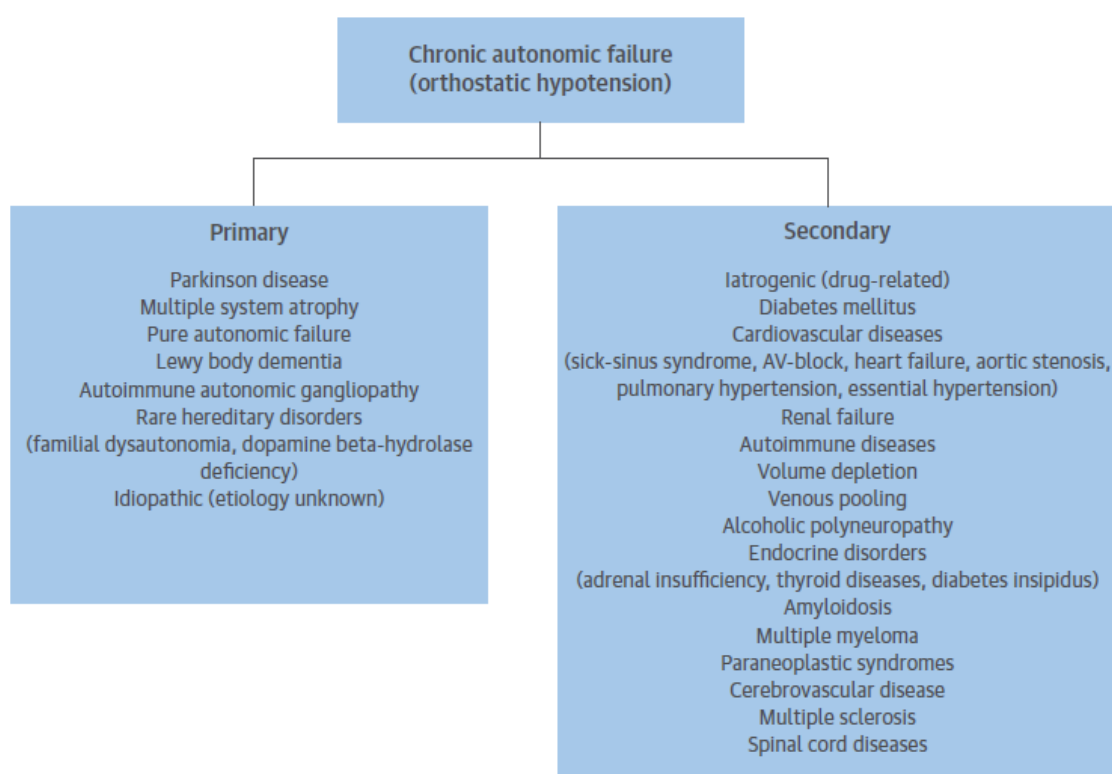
Chronic autonomic failure
(orthostatic hypotension)

Primary

Parkinson disease
Multiple system atrophy
Pure autonomic failure
Lewy body dementia
Autoimmune autonomic gangliopathy
Rare hereditary disorders
(familial dysautonomia, dopamine beta-hydrolase deficiency)
Idiopathic (etiology unknown)

Secondary

Iatrogenic (drug-related)
Diabetes mellitus
Cardiovascular diseases
(sick-sinus syndrome, AV-block, heart failure, aortic stenosis, pulmonary hypertension, essential hypertension)
Renal failure
Autoimmune diseases
Volume depletion
Venous pooling
Alcoholic polyneuropathy
Endocrine disorders
(adrenal insufficiency, thyroid diseases, diabetes insipidus)
Amyloidosis
Multiple myeloma
Paraneoplastic syndromes
Cerebrovascular disease
Multiple sclerosis
Spinal cord diseases